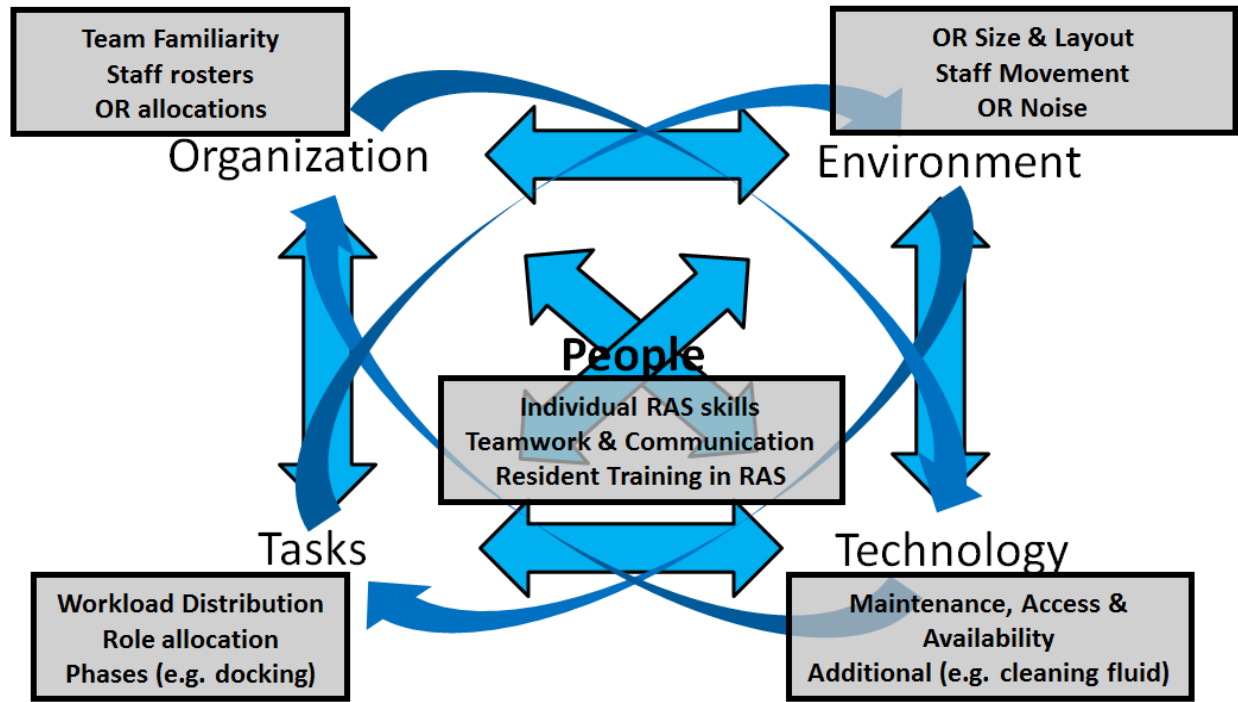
Team Familiarity
Staff rosters
OR allocations

Organization

OR Size & Layout
Staff Movement
OR Noise

Environment

People

Individual RAS skills
Teamwork & Communication
Resident Training in RAS

Tasks

Technology

Workload Distribution
Role allocation
Phases (e.g. docking)

Maintenance, Access & Availability
Additional (e.g. cleaning fluid)